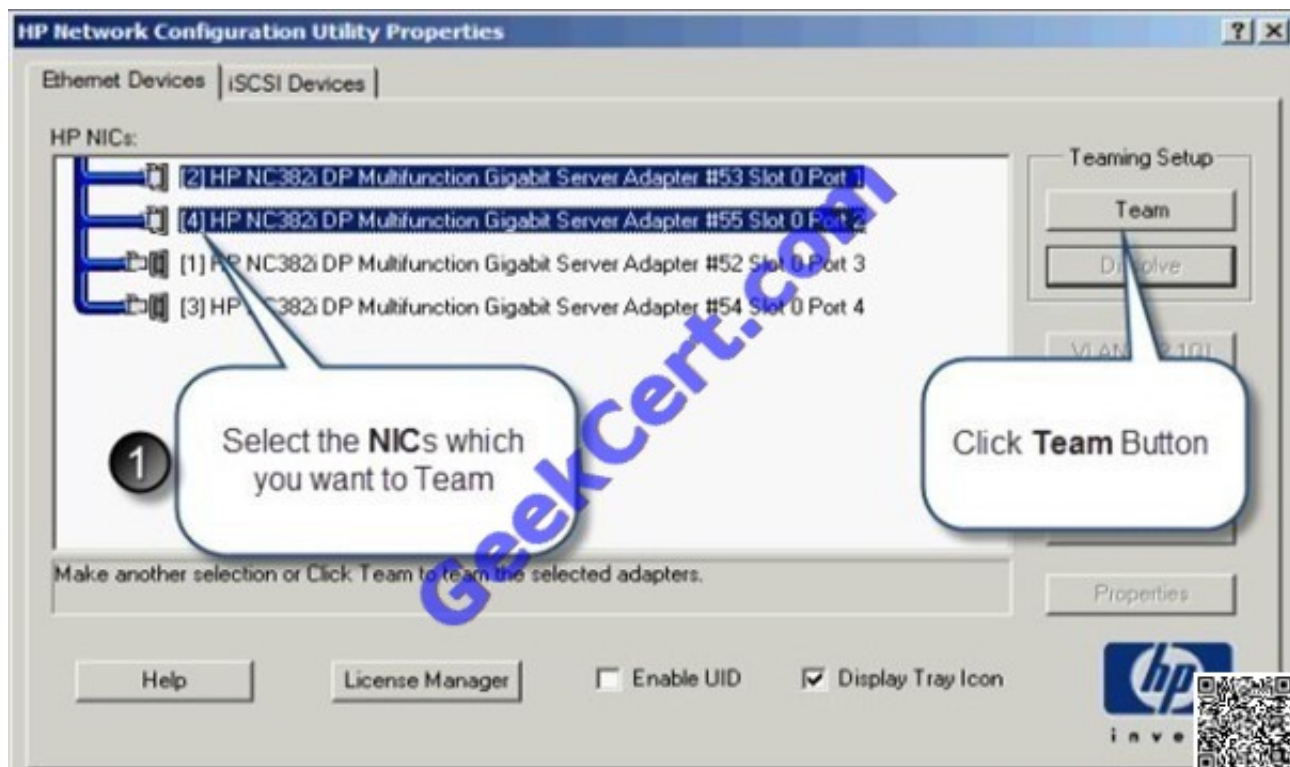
HP Network Configuration Utility Properties

?

Ethernet Devices | iSCSI Devices

HP NICs:

[2] HP NC382i DP Multifunction Gigabit Server Adapter #53 Slot 0 Port 1

[4] HP NC382i DP Multifunction Gigabit Server Adapter #55 Slot 0 Port 2

[1] HP NC382i DP Multifunction Gigabit Server Adapter #52 Slot 0 Port 3

[3] HP NC382i DP Multifunction Gigabit Server Adapter #54 Slot 0 Port 4

Teaming Setup

Team

Dissolve

VLAN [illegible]

1

Select the NICs which you want to Team

Click Team Button

GeekCert.com

Make another selection or Click Team to team the selected adapters.

Properties

Help

License Manager

Enable UID

Display Tray Icon

hp

inve